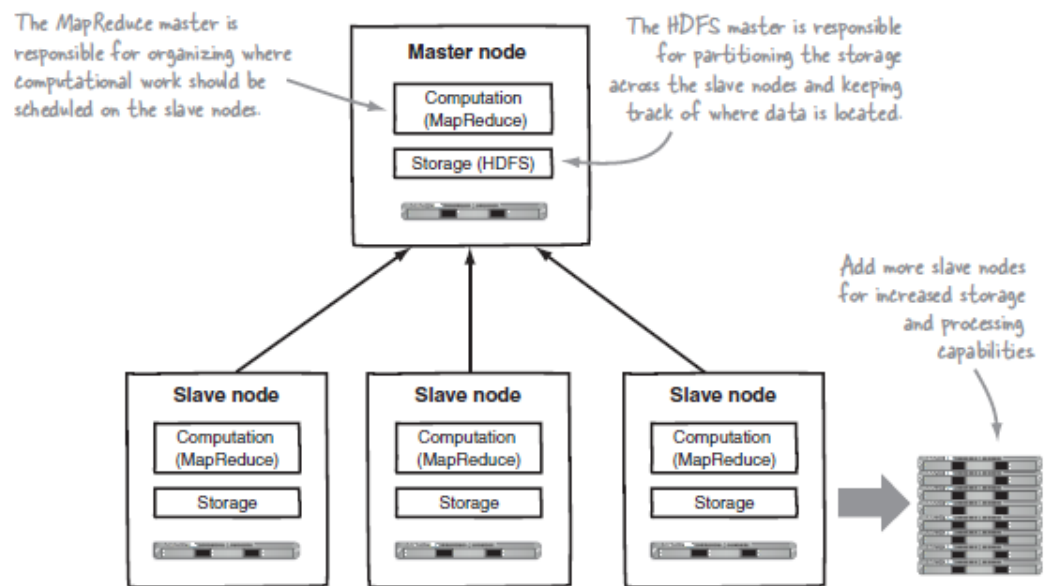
The MapReduce master is responsible for organizing where computational work should be scheduled on the slave nodes.

Master node

Computation (MapReduce)

Storage (HDFS)

The HDFS master is responsible for partitioning the storage across the slave nodes and keeping track of where data is located.

Add more slave nodes for increased storage and processing capabilities.

Slave node

Computation (MapReduce)

Storage

Slave node

Computation (MapReduce)

Storage

Slave node

Computation (MapReduce)

Storage